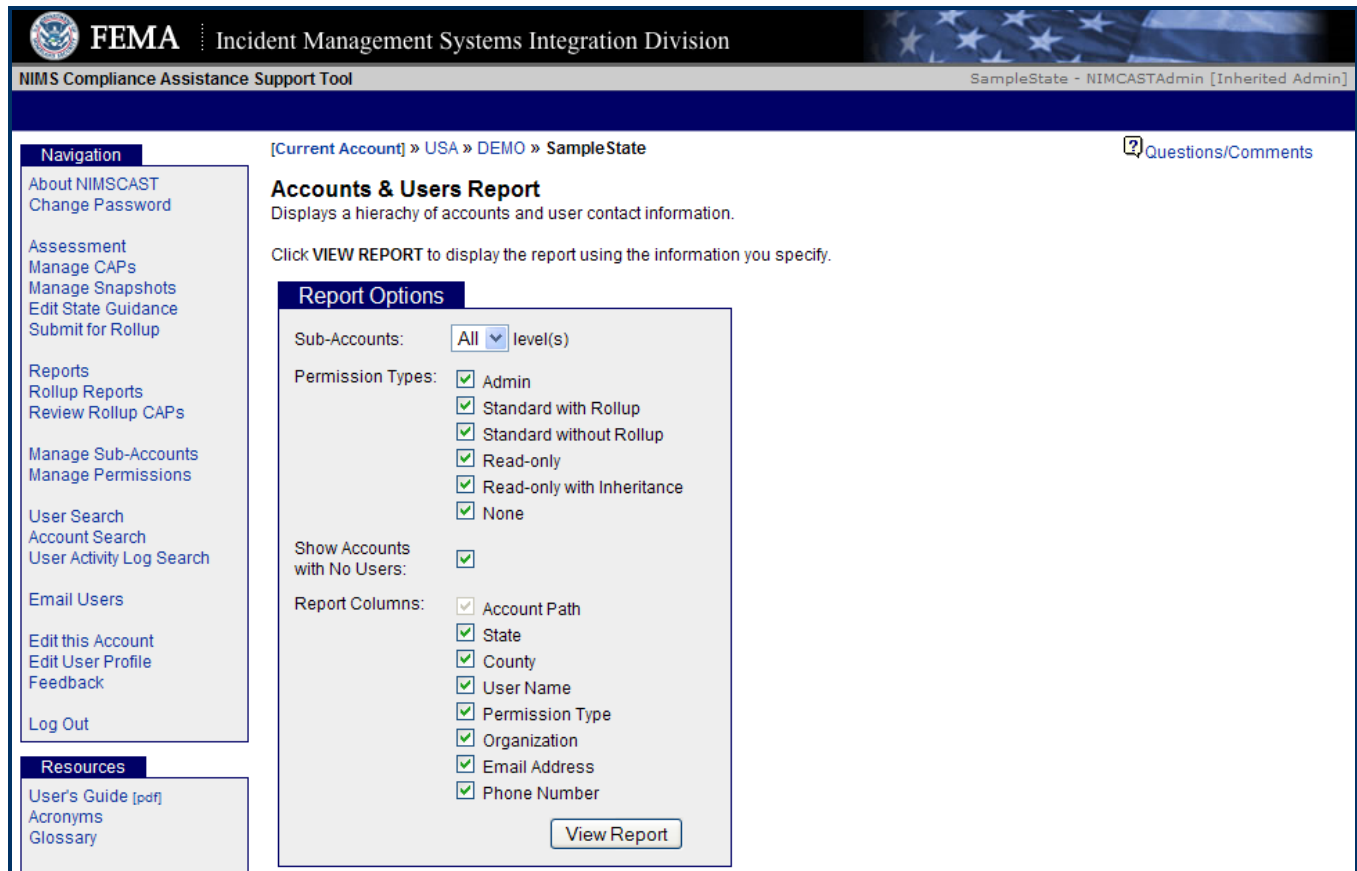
FEMA | Incident Management Systems Integration Division

NIMS Compliance Assistance Support Tool

SampleState - NIMCASTAdmin [Inherited Admin]

Navigation

About NIMSCAST
Change Password

Assessment
Manage CAPs
Manage Snapshots
Edit State Guidance
Submit for Rollup

Reports
Rollup Reports
Review Rollup CAPs

Manage Sub-Accounts
Manage Permissions

User Search
Account Search
User Activity Log Search

Email Users

Edit this Account
Edit User Profile
Feedback

Log Out

Resources

User's Guide [pdf]
Acronyms
Glossary

[Current Account] » USA » DEMO » SampleState

Questions/Comments

Accounts & Users Report

Displays a hierachy of accounts and user contact information.

Click VIEW REPORT to display the report using the information you specify.

Report Options

Sub-Accounts: All level(s)

Permission Types: Admin
Standard with Rollup
Standard without Rollup
Read-only
Read-only with Inheritance
None

Show Accounts with No Users:

Report Columns: Account Path
State
County
User Name
Permission Type
Organization
Email Address
Phone Number

View Report